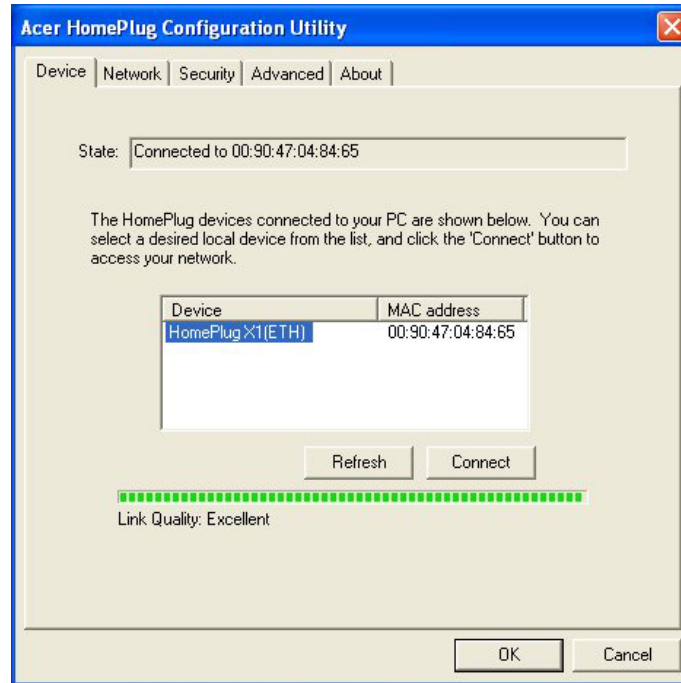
Acer HomePlug Configuration Utility

Device | Network | Security | Advanced | About

State: Connected to 00:90:47:04:84:65

The HomePlug devices connected to your PC are shown below. You can select a desired local device from the list, and click the 'Connect' button to access your network.

| Device | MAC address |
|---|---|
| HomePlug X1(ETH) | 00:90:47:04:84:65 |

Refresh
Connect

Link Quality: Excellent

OK
Cancel